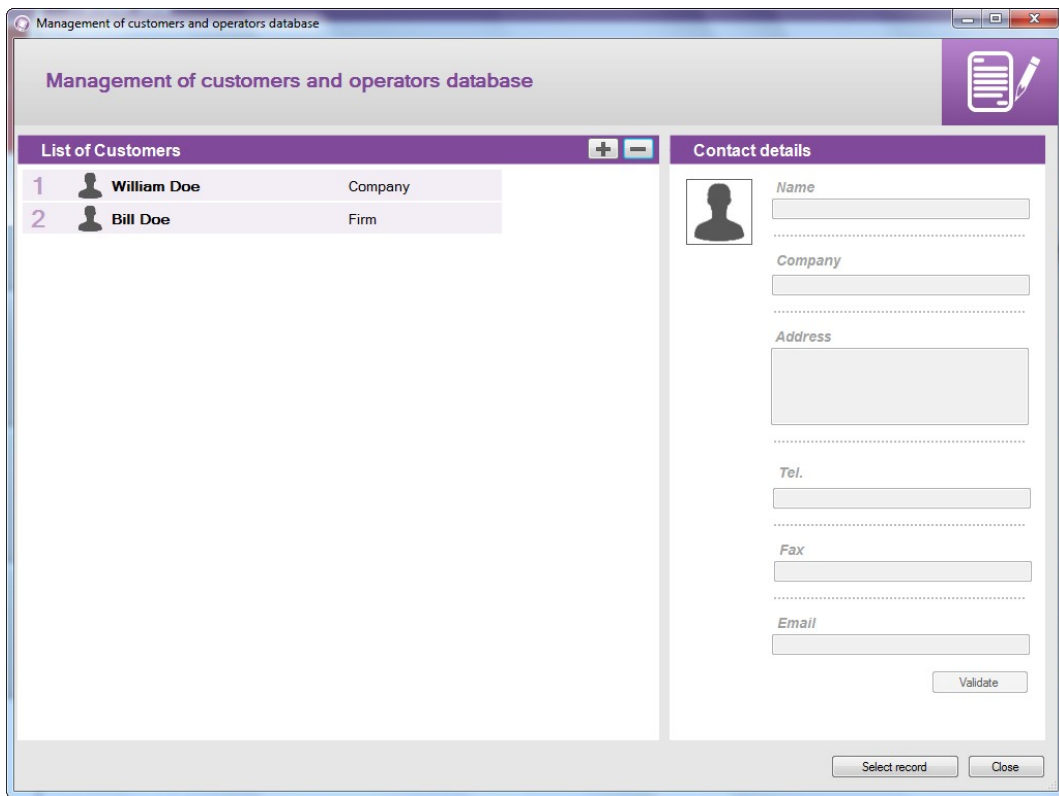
Management of customers and operators database

Management of customers and operators database

List of Customers

+ −

| | | |
|---|---|---|
| 1 | William Doe | Company |
| 2 | Bill Doe | Firm |

Contact details

Name

Company

Address

Tel.

Fax

Email

Validate

Select record

Close